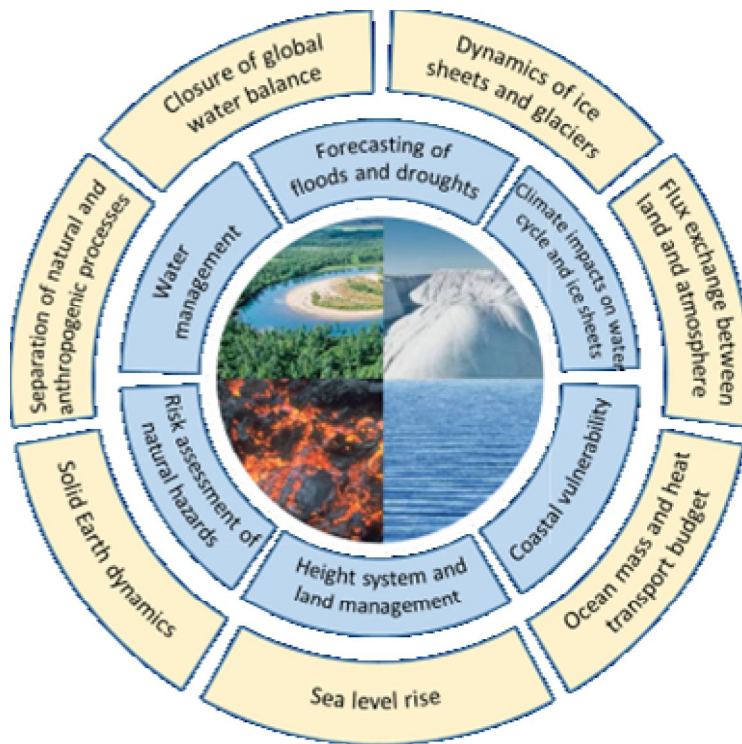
Closure of global water balance

Dynamics of ice sheets and glaciers

Flux exchange between land and atmosphere

Ocean mass and heat transport budget

Sea level rise

Solid Earth dynamics

Separation of natural and anthropogenic processes

Forecasting of floods and droughts

Climate impacts on water cycle and ice sheets

Coastal vulnerability

Height system and land management

Risk assessment of natural hazards

Water management